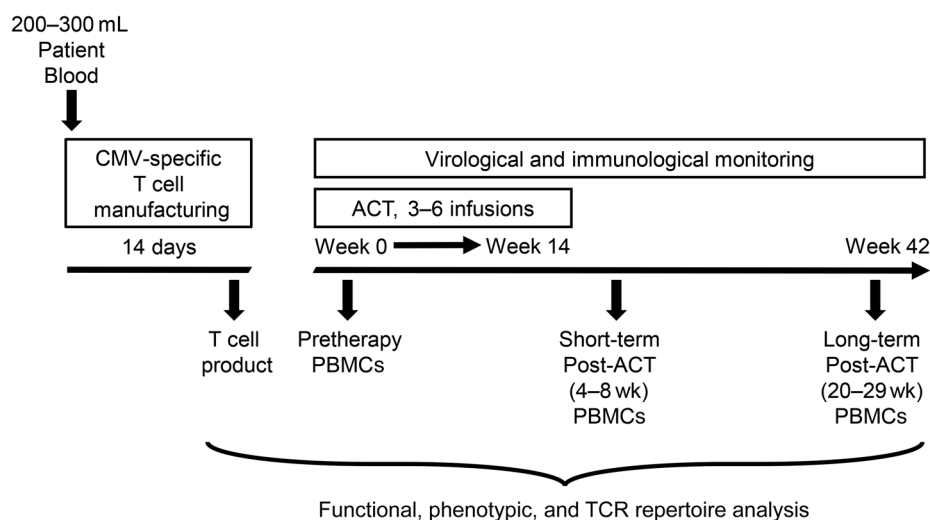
200–300 mL
Patient
Blood

CMV-specific
T cell
manufacturing

14 days

Virological and immunological monitoring

ACT, 3–6 infusions

Week 0 Week 14 Week 42

T cell
product

Pretherapy
PBMCs

Short-term
Post-ACT
(4–8 wk)
PBMCs

Long-term
Post-ACT
(20–29 wk)
PBMCs

Functional, phenotypic, and TCR repertoire analysis